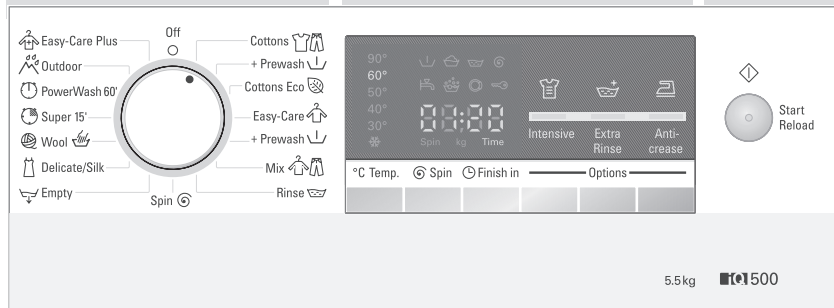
Easy-Care Plus
Outdoor
PowerWash 60'
Super 15'
Wool
Delicate/Silk
Empty
Off
Spin
Cottons
+ Prewash
Cottons Eco
Easy-Care
+ Prewash
Mix
Rinse

90°
60°
50°
40°
30°
88:88
Spin kg Time
Intensive
Extra Rinse
Anti-crease
°C Temp. Spin Finish in Options

Start Reload

5.5kg iQ500